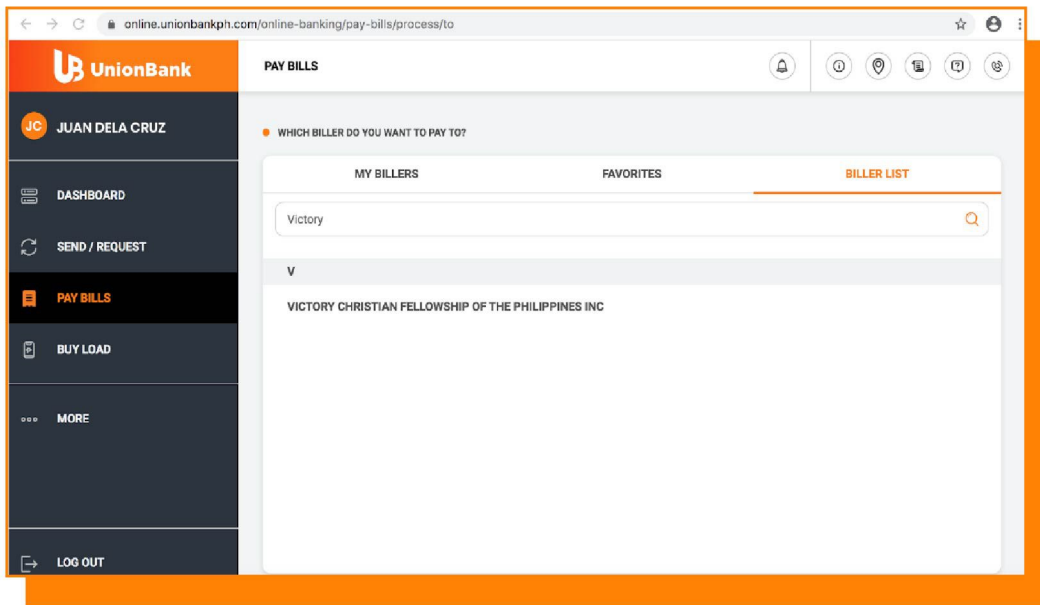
online.unionbankph.com/online-banking/pay-bills/process/to

UnionBank

PAY BILLS

JC JUAN DELA CRUZ

DASHBOARD

SEND / REQUEST

PAY BILLS

BUY LOAD

MORE

LOG OUT

WHICH BILLER DO YOU WANT TO PAY TO?

MY BILLERS

FAVORITES

BILLER LIST

Victory

V

VICTORY CHRISTIAN FELLOWSHIP OF THE PHILIPPINES INC